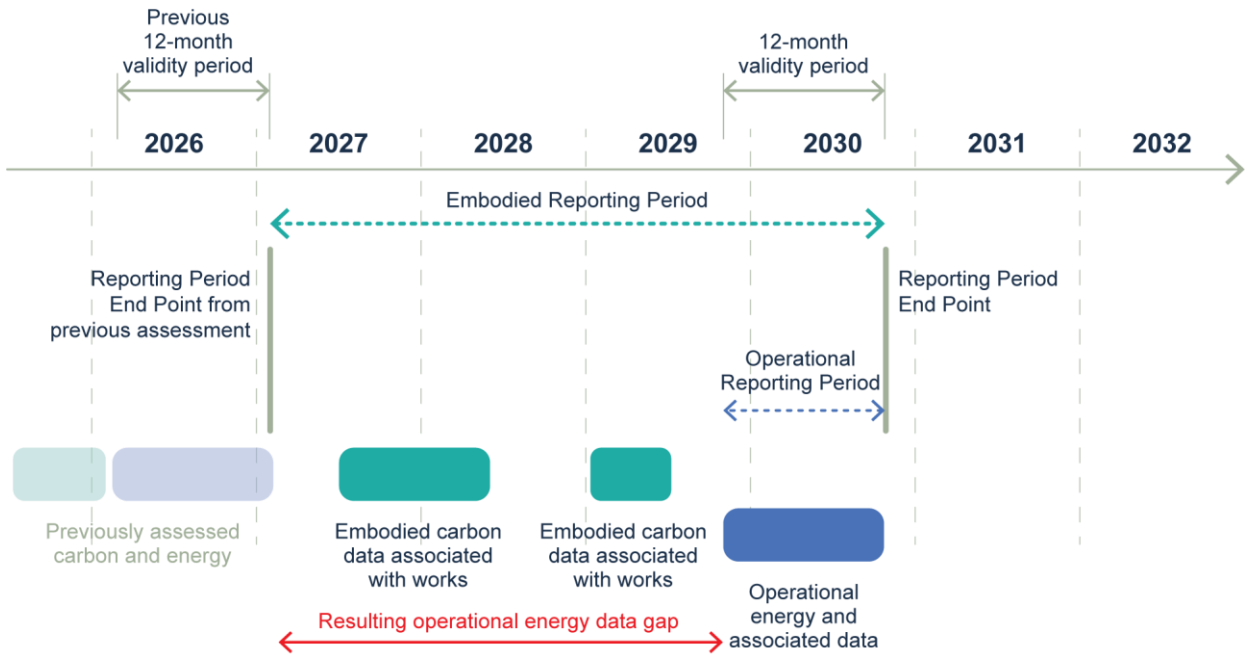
Previous 12-month validity period

12-month validity period

2026
2027
2028
2029
2030
2031
2032

Embodied Reporting Period

Reporting Period End Point from previous assessment

Reporting Period End Point

Operational Reporting Period

Previously assessed carbon and energy

Embodied carbon data associated with works

Embodied carbon data associated with works

Operational energy and associated data

Resulting operational energy data gap